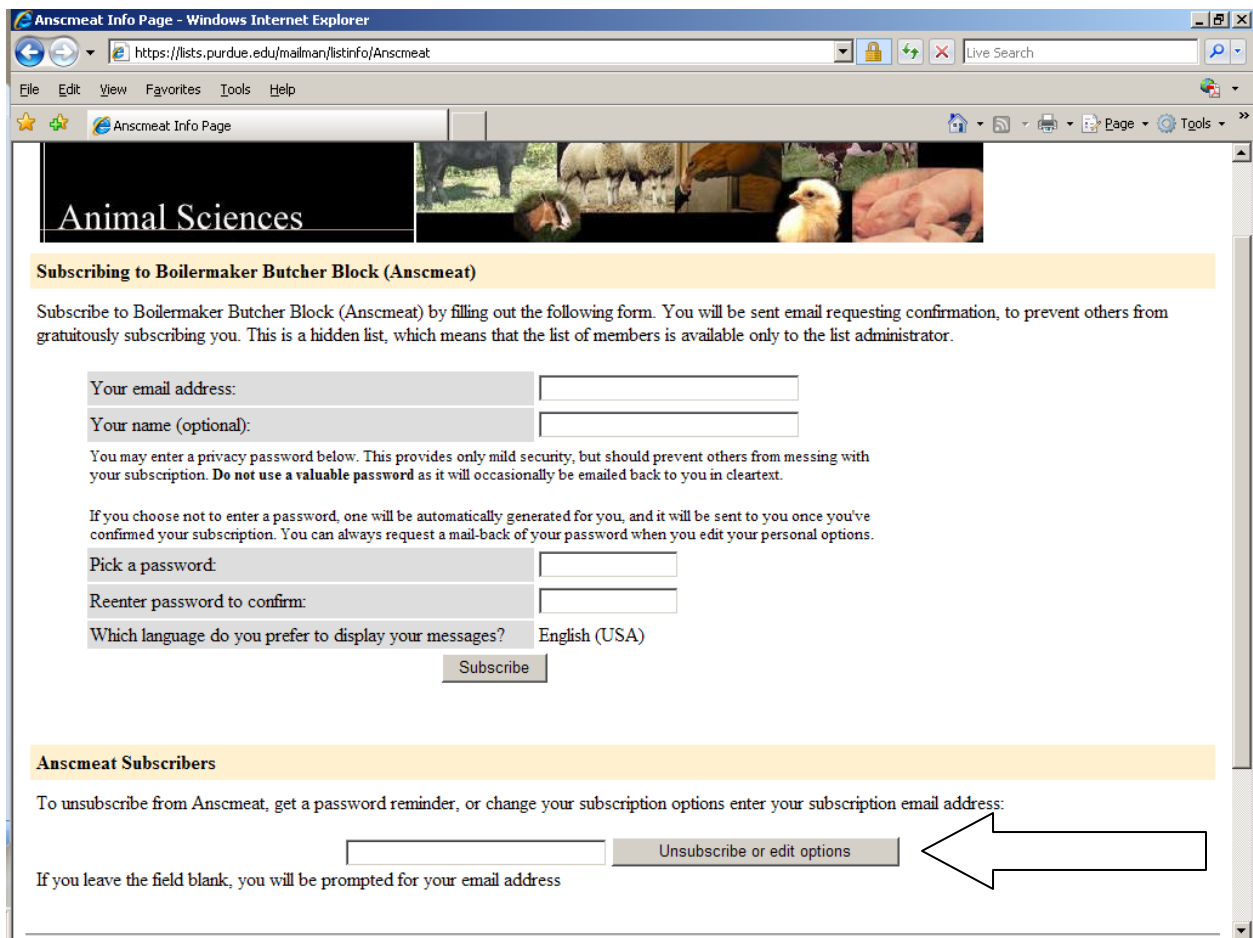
Anscmeat Info Page - Windows Internet Explorer

https://lists.purdue.edu/mailman/listinfo/Anscmeat

Live Search

File Edit View Favorites Tools Help

Anscmeat Info Page

Page Tools

Animal Sciences

**Subscribing to Boilermaker Butcher Block (Anscmeat)**

Subscribe to Boilermaker Butcher Block (Anscmeat) by filling out the following form. You will be sent email requesting confirmation, to prevent others from gratuitously subscribing you. This is a hidden list, which means that the list of members is available only to the list administrator.

Your email address:

Your name (optional):

You may enter a privacy password below. This provides only mild security, but should prevent others from messing with your subscription. **Do not use a valuable password** as it will occasionally be emailed back to you in cleartext.

If you choose not to enter a password, one will be automatically generated for you, and it will be sent to you once you've confirmed your subscription. You can always request a mail-back of your password when you edit your personal options.

Pick a password:

Reenter password to confirm:

Which language do you prefer to display your messages? English (USA)

Subscribe

**Anscmeat Subscribers**

To unsubscribe from Anscmeat, get a password reminder, or change your subscription options enter your subscription email address:

Unsubscribe or edit options

If you leave the field blank, you will be prompted for your email address